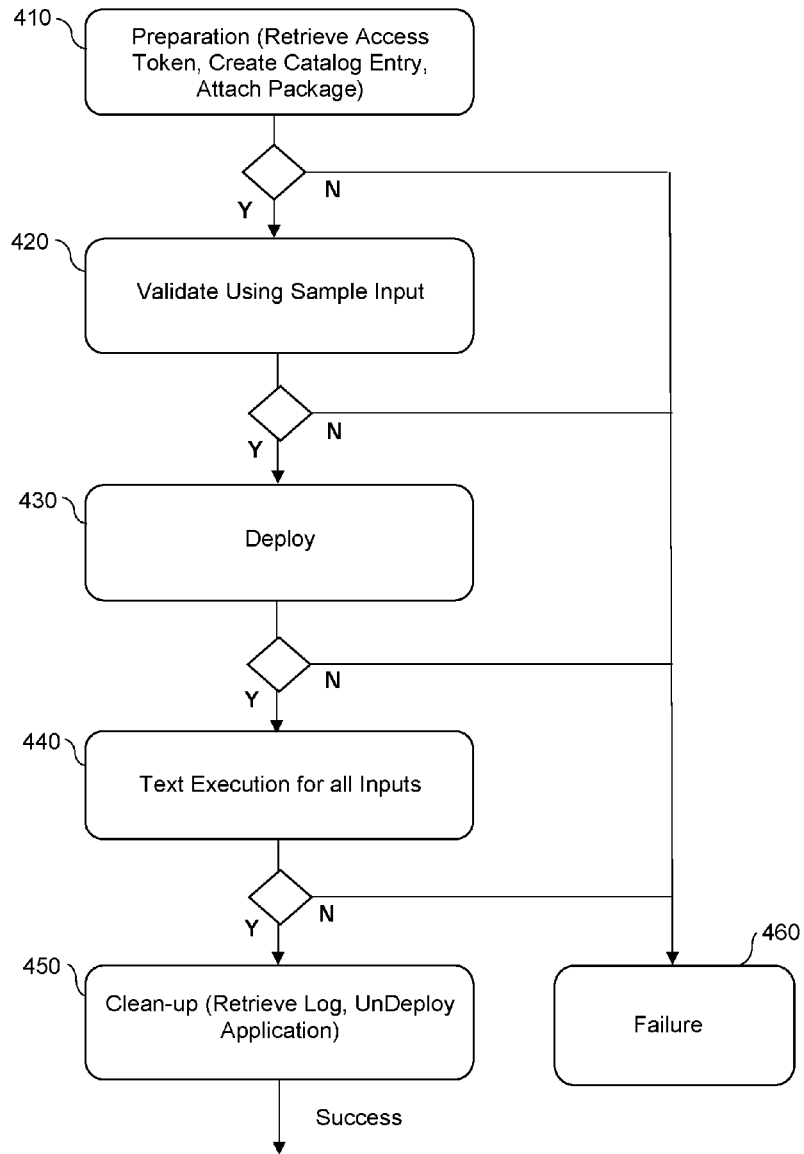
410
Preparation (Retrieve Access Token, Create Catalog Entry, Attach Package)

N
Y

420
Validate Using Sample Input

N
Y

430
Deploy

N
Y

440
Text Execution for all Inputs

N
Y

450
Clean-up (Retrieve Log, UnDeploy Application)

460
Failure

Success